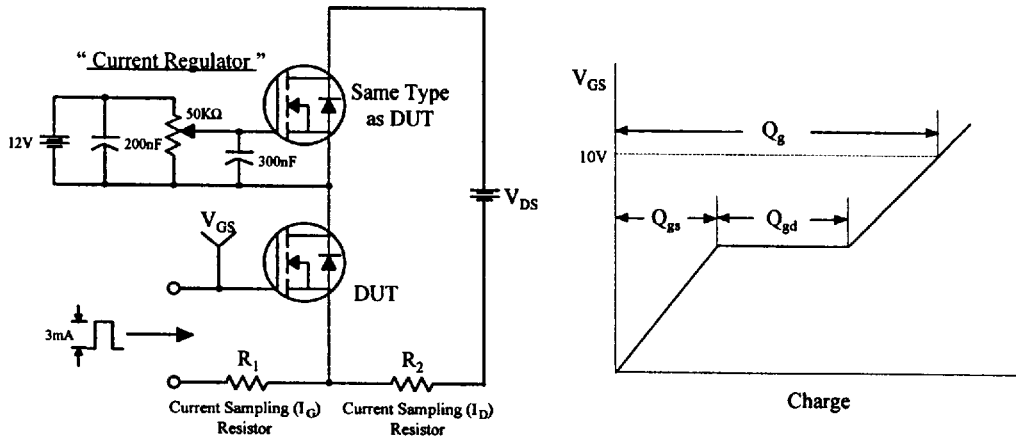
" Current Regulator "

12V

200nF

50KΩ

300nF

Same Type as DUT

$V_{DS}$

$V_{GS}$

DUT

3mA

$R_1$

$R_2$

Current Sampling ($I_G$) Resistor

Current Sampling ($I_D$) Resistor

$V_{GS}$

$Q_g$

10V

$Q_{gs}$

$Q_{gd}$

Charge